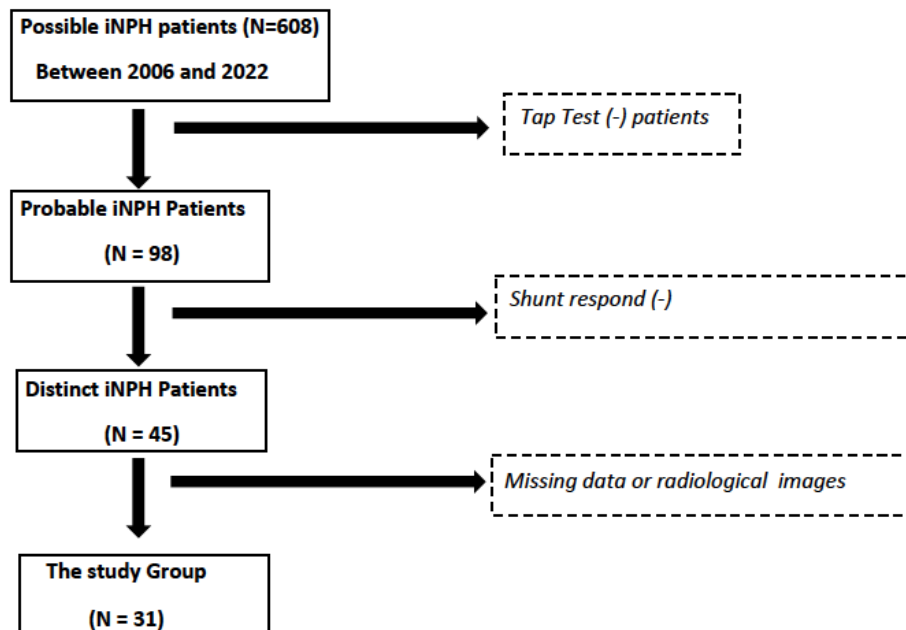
Possible iNPH patients (N=608)
Between 2006 and 2022

Tap Test (-) patients

Probable iNPH Patients
(N = 98)

Shunt respond (-)

Distinct iNPH Patients
(N = 45)

Missing data or radiological images

The study Group
(N = 31)